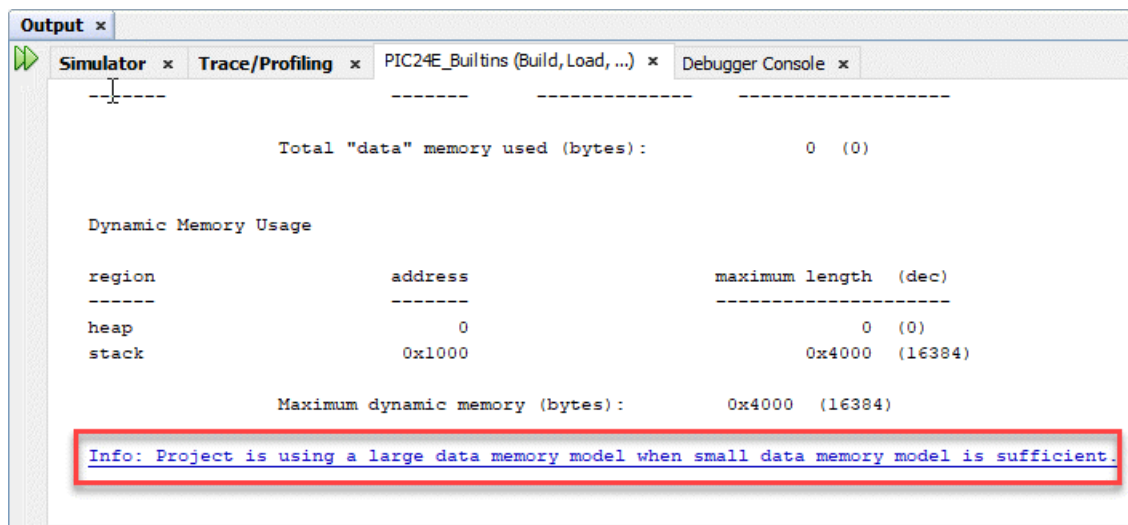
Output ×

Simulator × Trace/Profiling × PIC24E_Builtins (Build, Load, ...) × Debugger Console ×

------- ------- -------------- -------------------

Total "data" memory used (bytes): 0 (0)

Dynamic Memory Usage

| region | address | maximum length (dec) |
|---|---|---|
| ------ | ------- | --------------------- |
| heap | 0 | 0 (0) |
| stack | 0x1000 | 0x4000 (16384) |

Maximum dynamic memory (bytes): 0x4000 (16384)

Info: Project is using a large data memory model when small data memory model is sufficient.